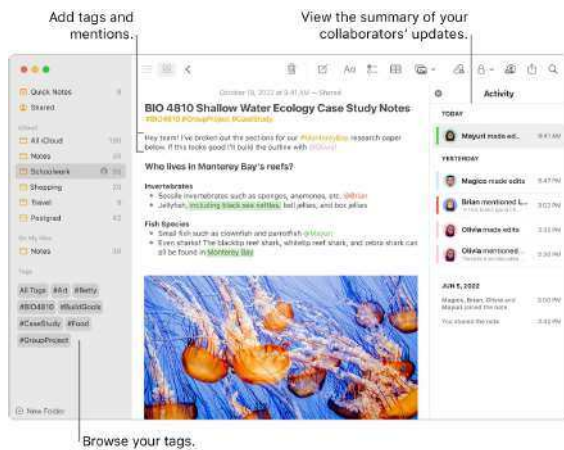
Add tags and mentions.

View the summary of your collaborators' updates.

Quick Notes
Shared
iCloud
All iCloud
Notes
Schoolwork
Shopping
Travel
Postgrad
On My Mac
Notes
Tags
All Tags #Art #Betty
#BIO4810 #BuildGoals
#CaseStudy #Food
#GroupProject
New Folder

October 15, 2022 at 9:41 AM — Shared

BIO 4810 Shallow Water Ecology Case Study Notes
#BIO4810 #GroupProject #CaseStudy

Hey team! I've broken out the sections for our #MontereyBay research paper below. If this looks good I'll build the outline with @Olivia

Who lives in Monterey Bay's reefs?

Invertebrates
• Sessile invertebrates such as sponges, anemones, etc. @Brian
• Jellyfish, including black sea nettles, bell jellies, and box jellies

Fish Species
• Small fish such as clownfish and parrotfish @Mayuri
• Even sharks! The blacktip reef shark, whitetip reef shark, and zebra shark can all be found in Monterey Bay

Activity
TODAY
Mayuri made ed... 9:41 AM
YESTERDAY
Magico made edits 5:47 PM
Brian mentioned I... 3:03 PM
Olivia made edits 3:03 PM
Olivia mentioned... 2:56 PM
JUN 6, 2022
Magico, Brian, Olivia and Mayuri joined the note 2:00 PM
You shared the note 9:41 AM

Browse your tags.